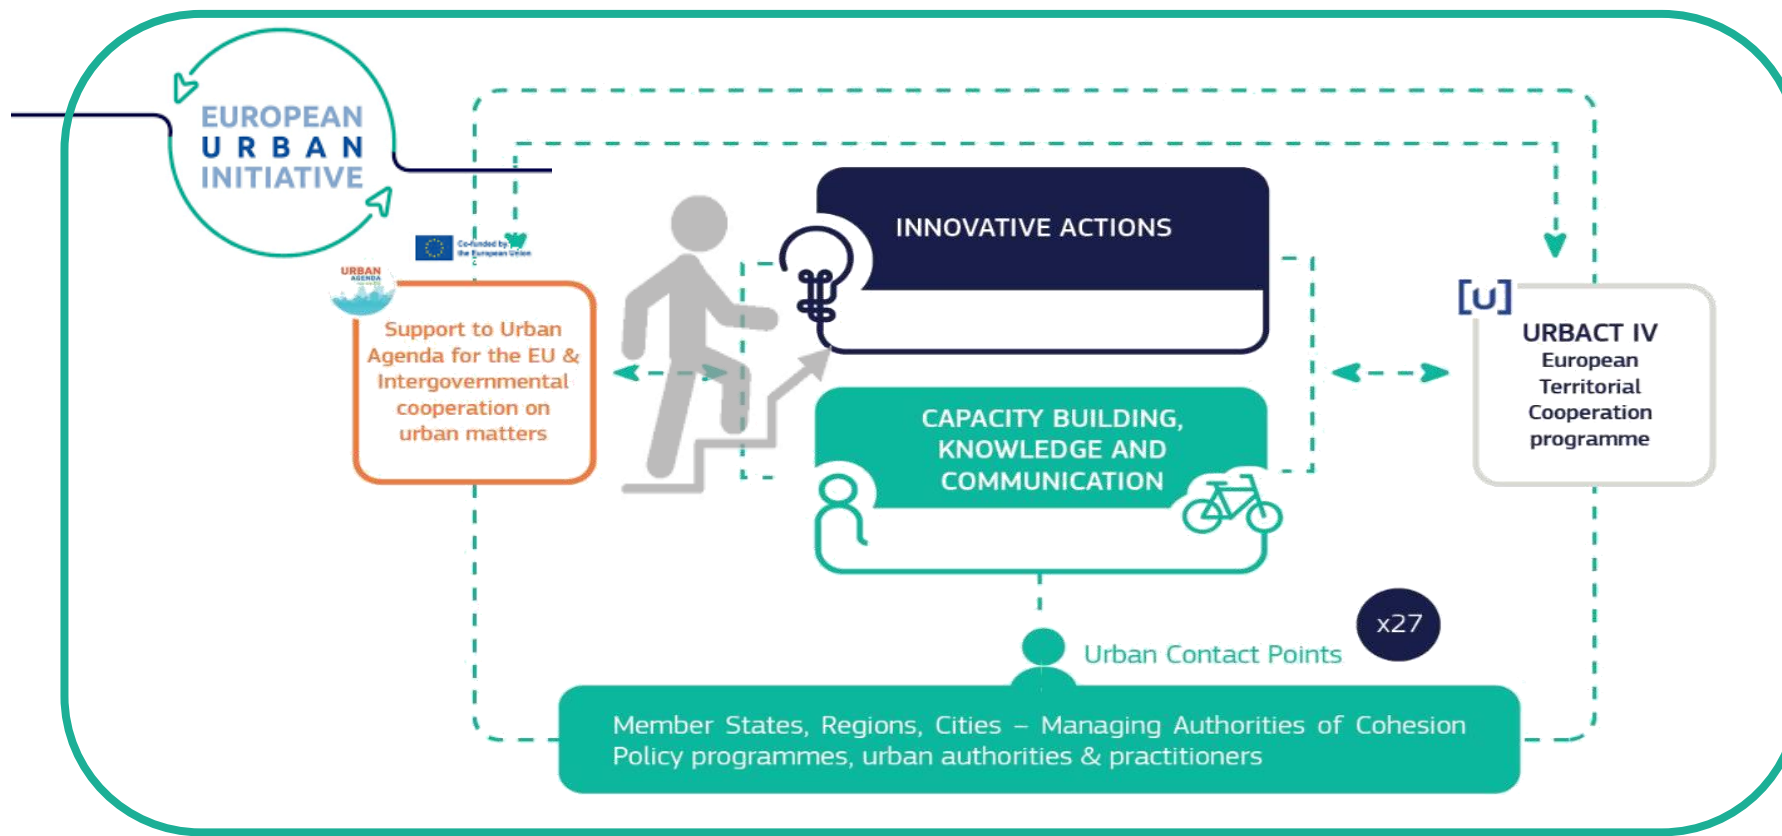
EUROPEAN
URBAN
INITIATIVE

Co-funded by the European Union

URBAN AGENDA

Support to Urban Agenda for the EU & Intergovernmental cooperation on urban matters

INNOVATIVE ACTIONS

CAPACITY BUILDING, KNOWLEDGE AND COMMUNICATION

[U]

URBACT IV
European Territorial Cooperation programme

x27

Urban Contact Points

Member States, Regions, Cities – Managing Authorities of Cohesion Policy programmes, urban authorities & practitioners